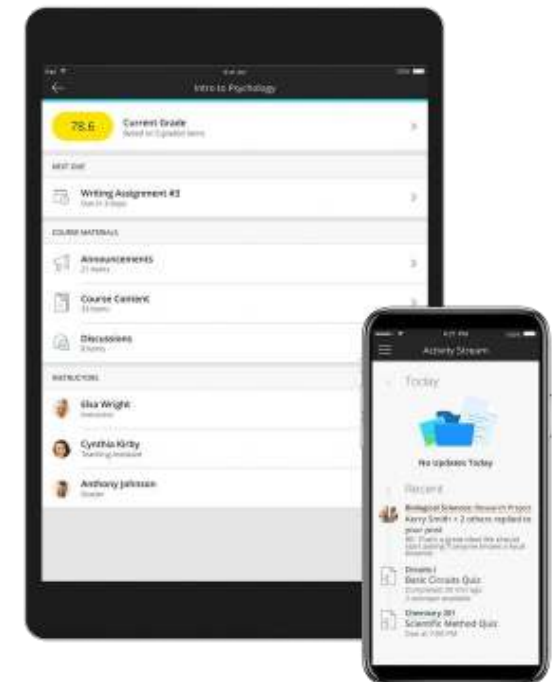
Intro to Psychology

78.6 Current Grade
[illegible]

NEXT DUE

Writing Assignment #3
Due in 3 days

COURSE MATERIALS

Announcements
21 items

Course Content
33 items

Discussions
3 items

INSTRUCTORS

Elsa Wright
Instructor

Cynthia Kirby
Teaching Assistant

Anthony Johnson
Grader

Activity Stream

Today

No Updates Today

Recent

Biological Sciences: Research Project
Kerry Smith + 2 others replied to your post
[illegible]

Circuits I
Basic Circuits Quiz
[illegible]

Chemistry 201
Scientific Method Quiz
Due at 7:00 PM